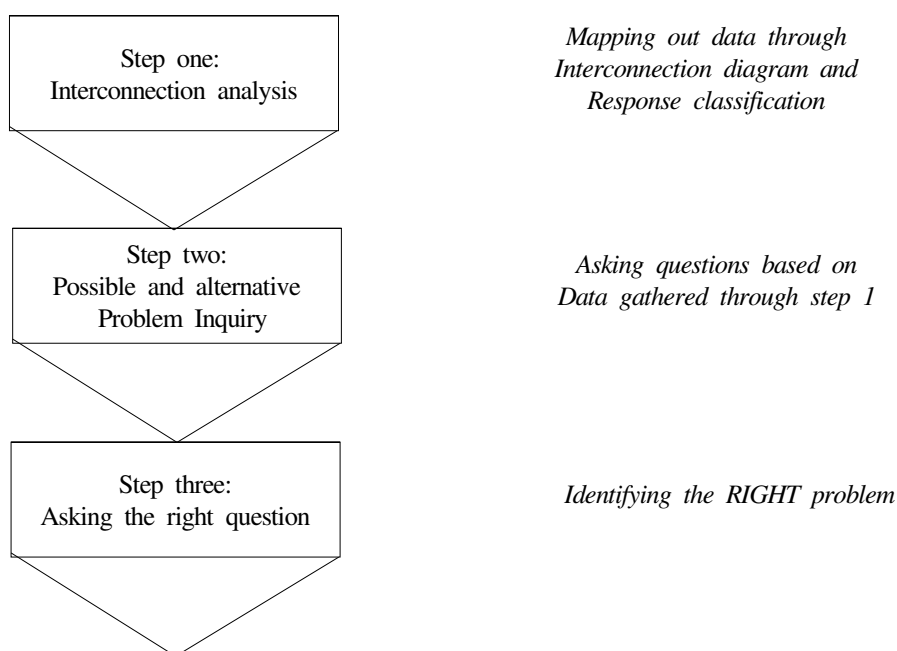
Step one:
Interconnection analysis

*Mapping out data through Interconnection diagram and Response classification*

Step two:
Possible and alternative Problem Inquiry

*Asking questions based on Data gathered through step 1*

Step three:
Asking the right question

*Identifying the RIGHT problem*